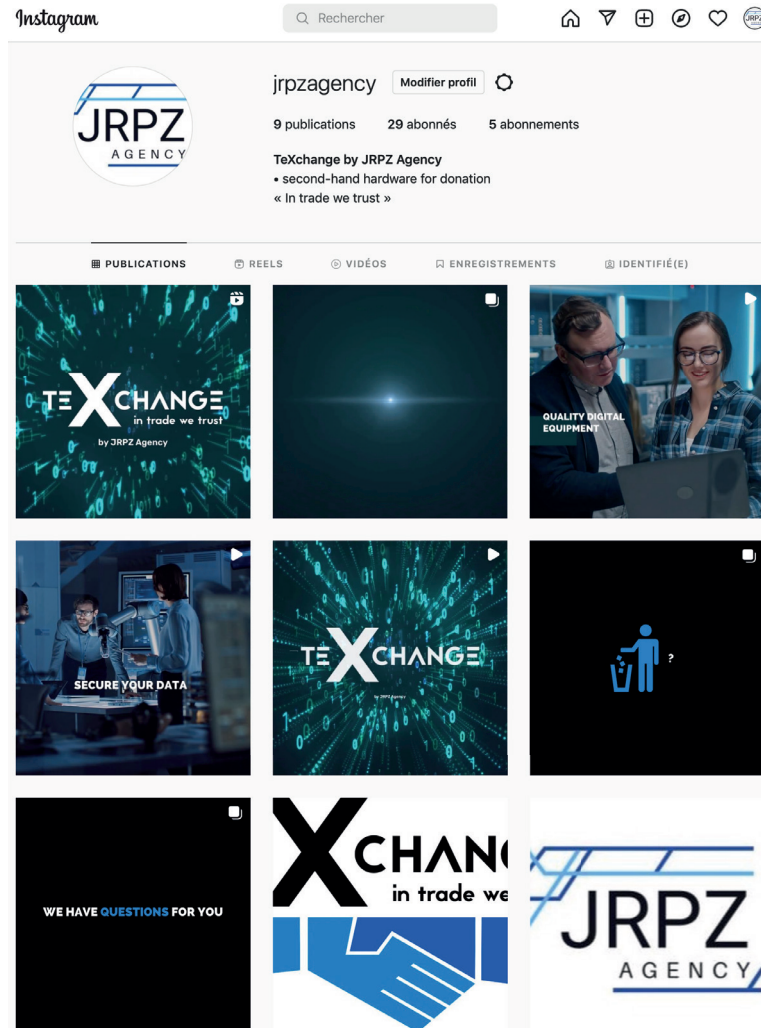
Instagram

Rechercher

JRPZ AGENCY

jrpzagency Modifier profil

9 publications 29 abonnés 5 abonnements

TeXchange by JRPZ Agency
• second-hand hardware for donation
« In trade we trust »

PUBLICATIONS REELS VIDÉOS ENREGISTREMENTS IDENTIFIÉ(E)

TEXCHANGE in trade we trust by JRPZ Agency

QUALITY DIGITAL EQUIPMENT

SECURE YOUR DATA

TEXCHANGE by JRPZ Agency

?

WE HAVE QUESTIONS FOR YOU

XCHAN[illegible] in trade we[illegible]

JRPZ AGENCY